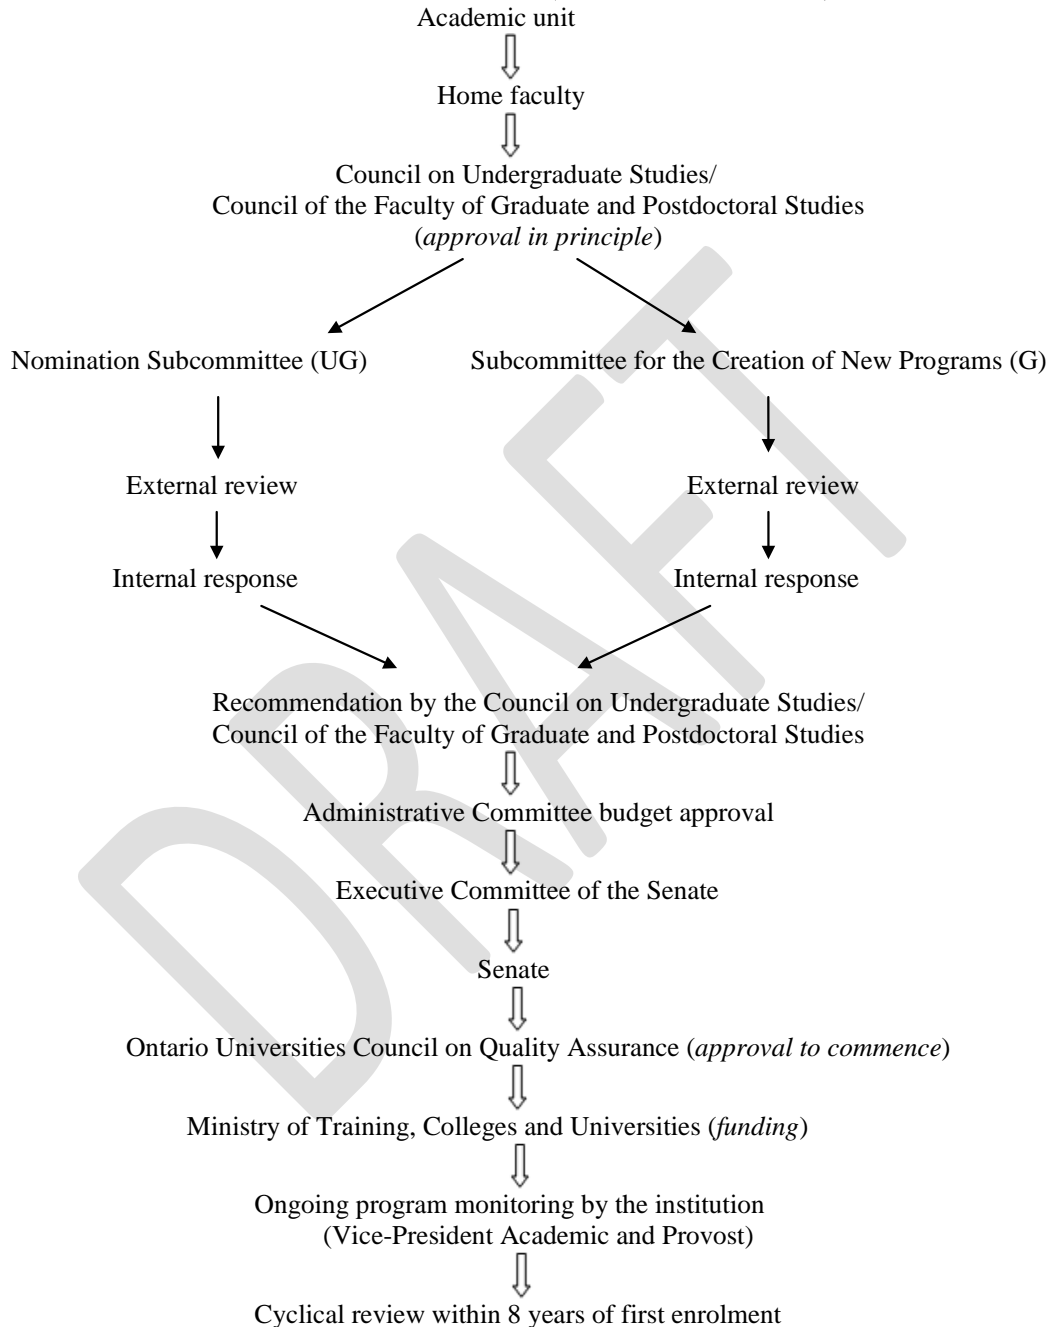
Academic unit

Home faculty

Council on Undergraduate Studies/
Council of the Faculty of Graduate and Postdoctoral Studies
(*approval in principle*)

Nomination Subcommittee (UG)

External review

Internal response

Subcommittee for the Creation of New Programs (G)

External review

Internal response

Recommendation by the Council on Undergraduate Studies/
Council of the Faculty of Graduate and Postdoctoral Studies

Administrative Committee budget approval

Executive Committee of the Senate

Senate

Ontario Universities Council on Quality Assurance (*approval to commence*)

Ministry of Training, Colleges and Universities (*funding*)

Ongoing program monitoring by the institution
(Vice-President Academic and Provost)

Cyclical review within 8 years of first enrolment

DRAFT